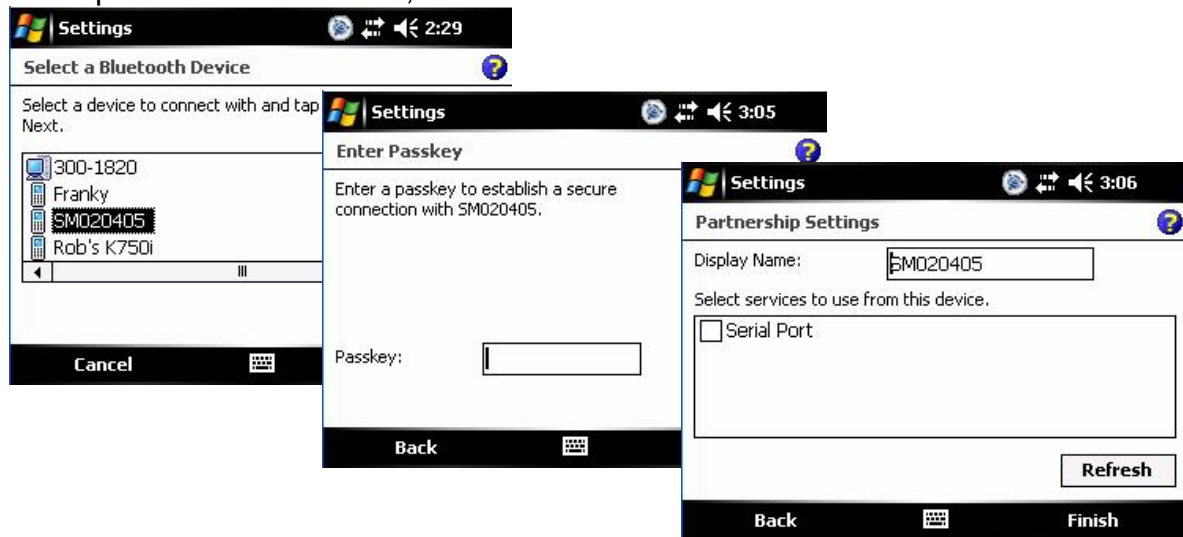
Settings 2:29

Select a Bluetooth Device

Select a device to connect with and tap Next.

300-1820
Franky
SM020405
Rob's K750i

Cancel

Settings 3:05

Enter Passkey

Enter a passkey to establish a secure connection with SM020405.

Passkey:

Back

Settings 3:06

Partnership Settings

Display Name: SM020405

Select services to use from this device.

Serial Port

Refresh

Back

Finish